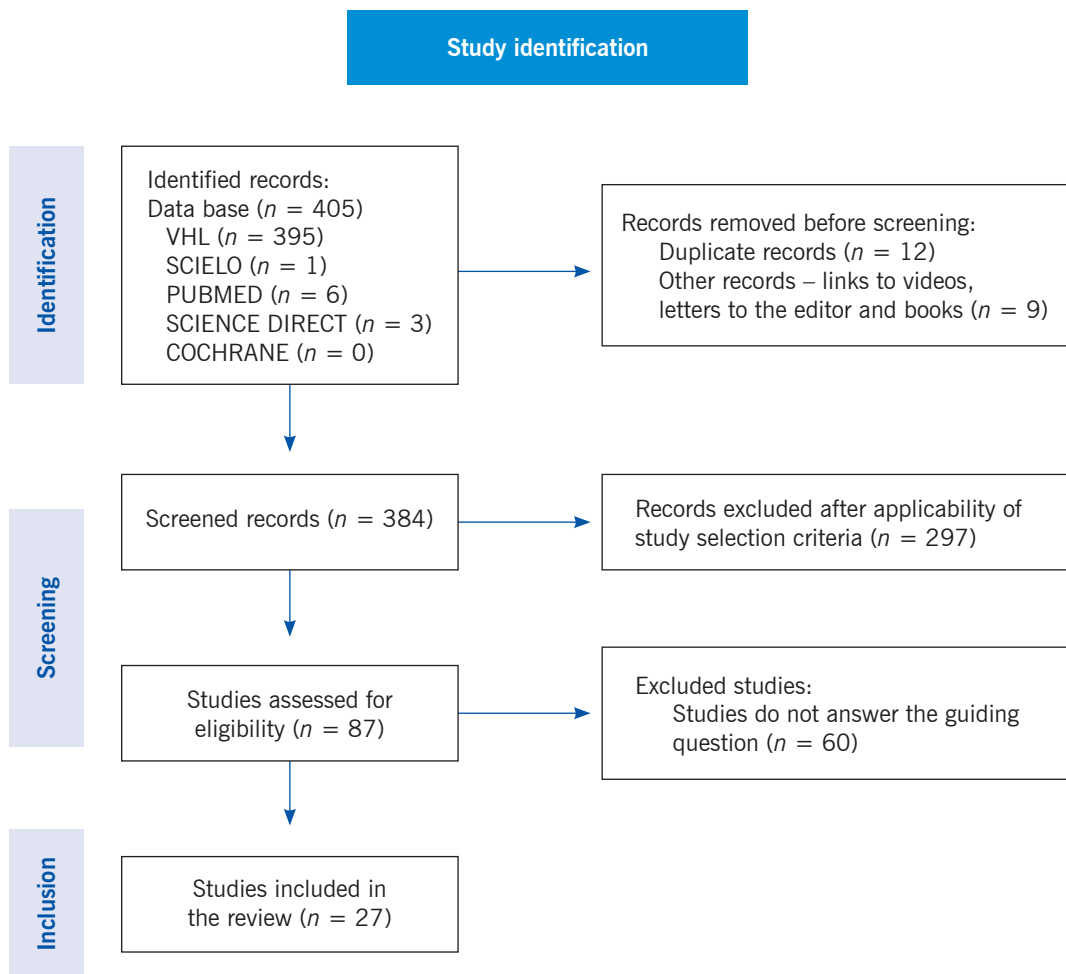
Study identification

Identification

Identified records:
Data base ($n = 405$)
VHL ($n = 395$)
SCIELO ($n = 1$)
PUBMED ($n = 6$)
SCIENCE DIRECT ($n = 3$)
COCHRANE ($n = 0$)

Records removed before screening:
Duplicate records ($n = 12$)
Other records – links to videos, letters to the editor and books ($n = 9$)

Screening

Screened records ($n = 384$)

Records excluded after applicability of study selection criteria ($n = 297$)

Studies assessed for eligibility ($n = 87$)

Excluded studies:
Studies do not answer the guiding question ($n = 60$)

Inclusion

Studies included in the review ($n = 27$)